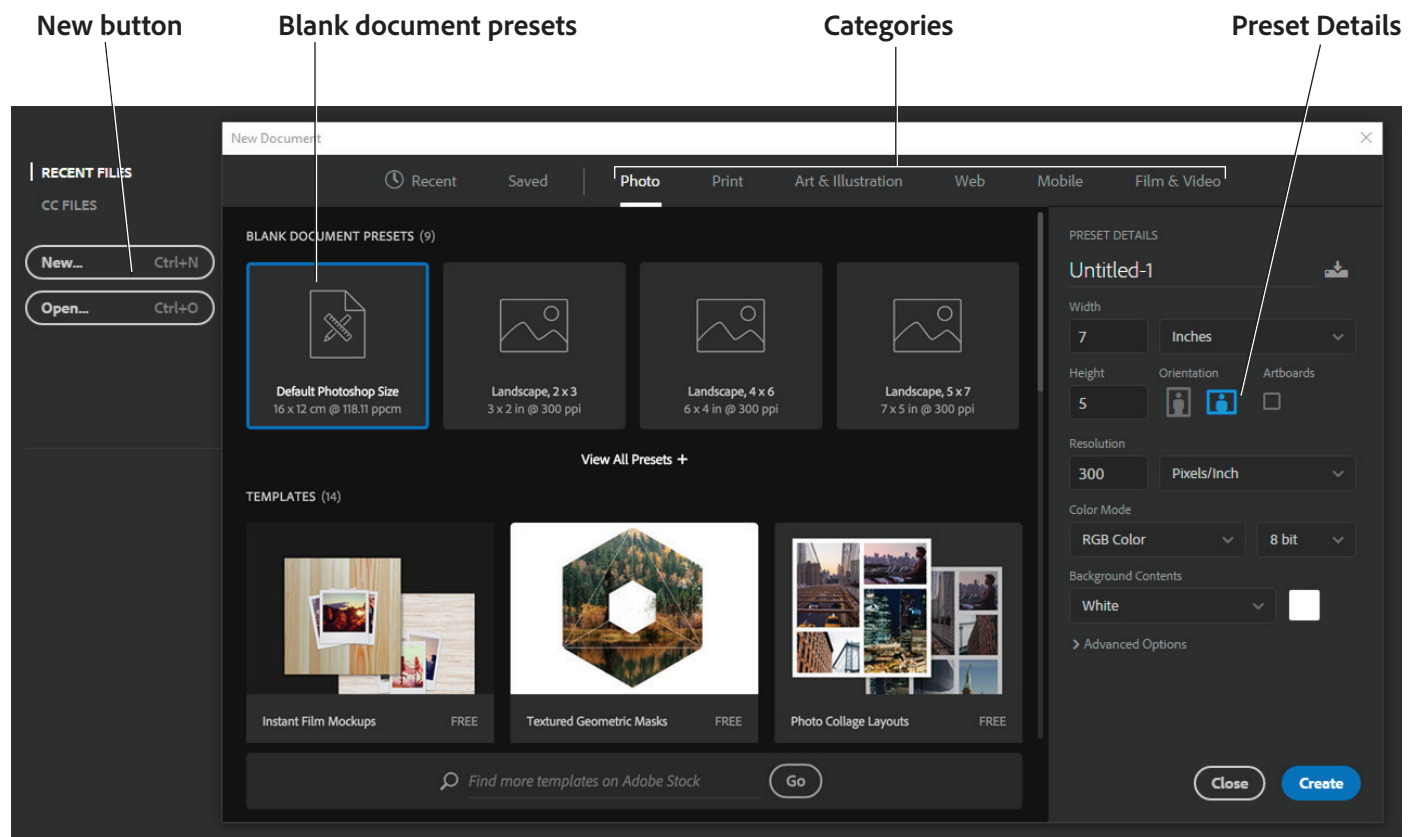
New button

Blank document presets

Categories

Preset Details

RECENT FILES

CC FILES

New... Ctrl+N

Open... Ctrl+O

New Document

Recent Saved Photo Print Art & Illustration Web Mobile Film & Video

BLANK DOCUMENT PRESETS (9)

Default Photoshop Size
16 x 12 cm @ 118.11 ppcm

Landscape, 2 x 3
3 x 2 in @ 300 ppi

Landscape, 4 x 6
6 x 4 in @ 300 ppi

Landscape, 5 x 7
7 x 5 in @ 300 ppi

View All Presets +

TEMPLATES (14)

Instant Film Mockups FREE

Textured Geometric Masks FREE

Photo Collage Layouts FREE

Find more templates on Adobe Stock

Go

PRESET DETAILS

Untitled-1

Width

7

Inches

Height

5

Orientation

Artboards

Resolution

300

Pixels/Inch

Color Mode

RGB Color

8 bit

Background Contents

White

> Advanced Options

Close

Create